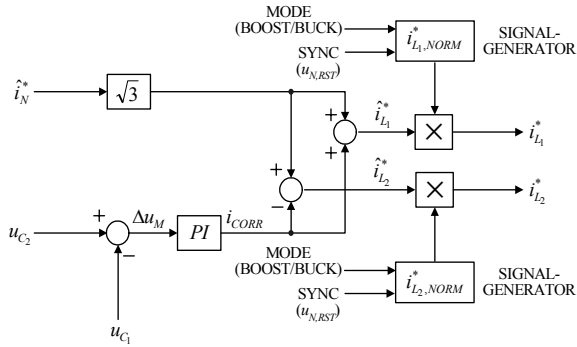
MODE (BOOST/BUCK)

SYNC ($u_{N,RST}$)

$i^*_{L_1,NORM}$

SIGNAL-GENERATOR

$\hat{i}^*_N$

$\sqrt{3}$

+

$\hat{i}^*_{L_1}$

+

$\times$

$i^*_{L_1}$

+

$\hat{i}^*_{L_2}$

$\times$

$i^*_{L_2}$

−

+

$\Delta u_M$

$u_{C_2}$

$PI$

$i_{CORR}$

−

MODE (BOOST/BUCK)

$i^*_{L_2,NORM}$

SIGNAL-GENERATOR

SYNC ($u_{N,RST}$)

$u_{C_1}$